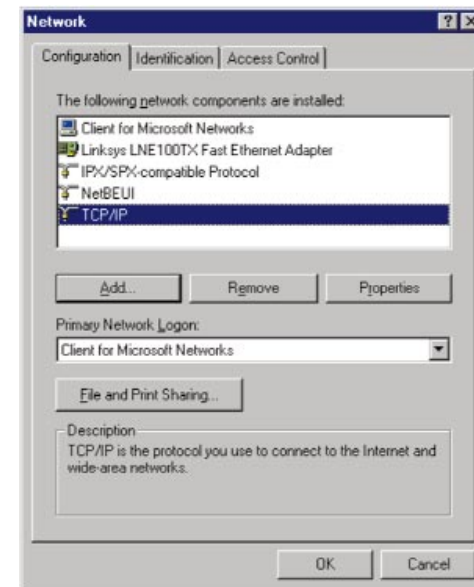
Network ? ×

Configuration | Identification | Access Control

The following network components are installed:

Client for Microsoft Networks
Linksys LNE100TX Fast Ethernet Adapter
IPX/SPX-compatible Protocol
NetBEUI
TCP/IP

Add... Remove Properties

Primary Network Logon:

Client for Microsoft Networks

File and Print Sharing...

Description
TCP/IP is the protocol you use to connect to the Internet and wide-area networks.

OK Cancel